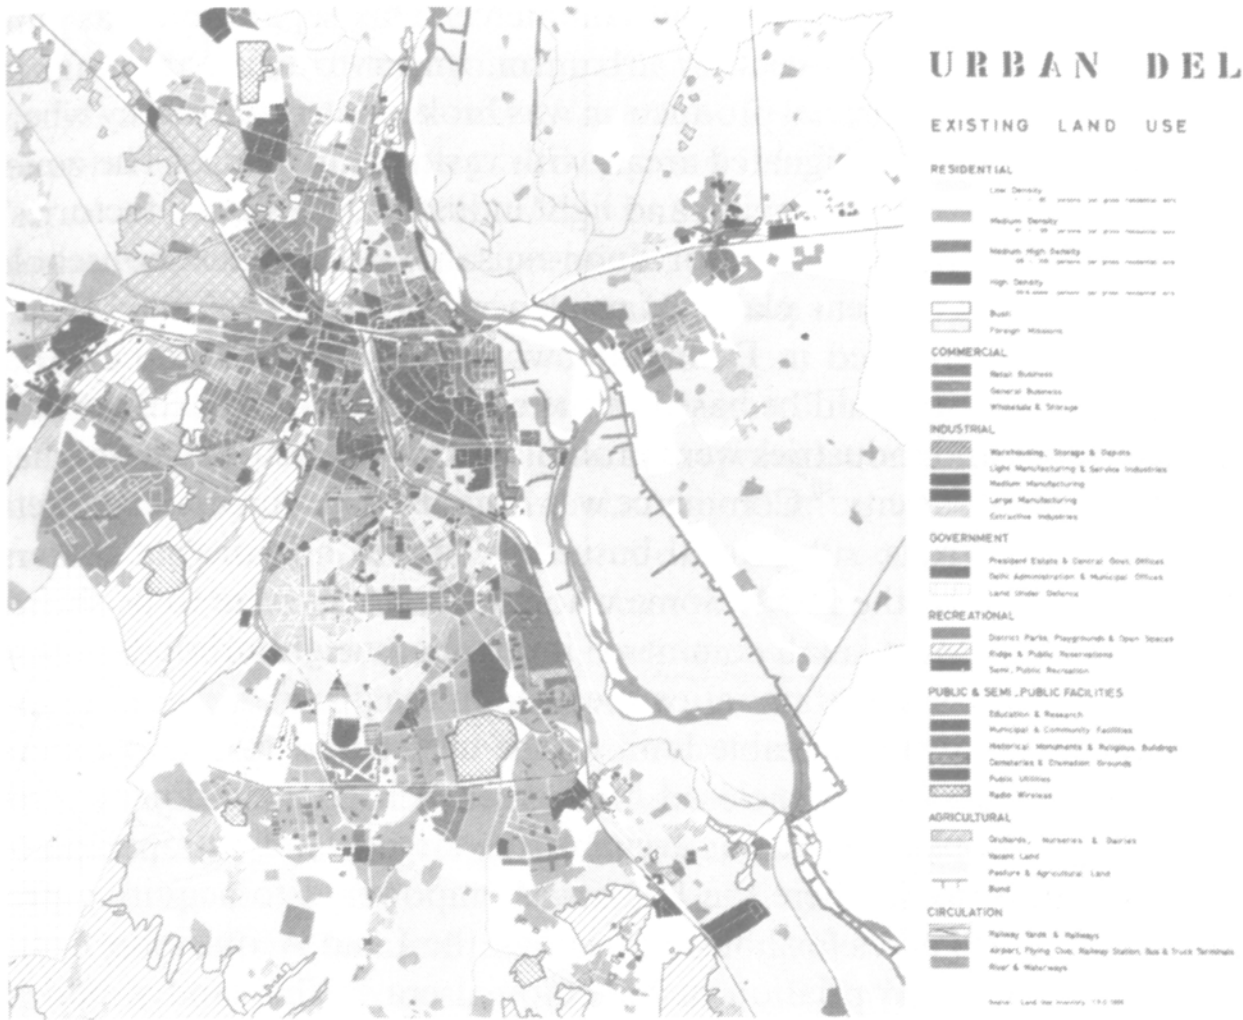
URBAN DEL

EXISTING LAND USE

RESIDENTIAL

Low Density

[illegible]

Medium Density

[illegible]

Medium High Density

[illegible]

High Density

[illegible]

Busti

Foreign Missions

COMMERCIAL

Retail Business

General Business

Wholesale & Storage

INDUSTRIAL

Warehousing, Storage & Depots

Light Manufacturing & Service Industries

Medium Manufacturing

Large Manufacturing

Extractive Industries

GOVERNMENT

President Estate & Central Govt. Offices

Delhi Administration & Municipal Offices

Land Under Defence

RECREATIONAL

District Parks, Playgrounds & Open Spaces

Ridge & Public Reservations

Semi Public Recreation

PUBLIC & SEMI-PUBLIC FACILITIES

Education & Research

Municipal & Community Facilities

Historical Monuments & Religious Buildings

Cemeteries & Cremation Grounds

Public Utilities

Radio Wireless

AGRICULTURAL

Orchards, Nurseries & Dairies

Vacant Land

Pasture & Agricultural Land

Bund

CIRCULATION

Railway Yards & Railways

Airport, Flying Club, Railway Station, Bus & Truck Terminals

River & Waterways

Source: Land Use Inventory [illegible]